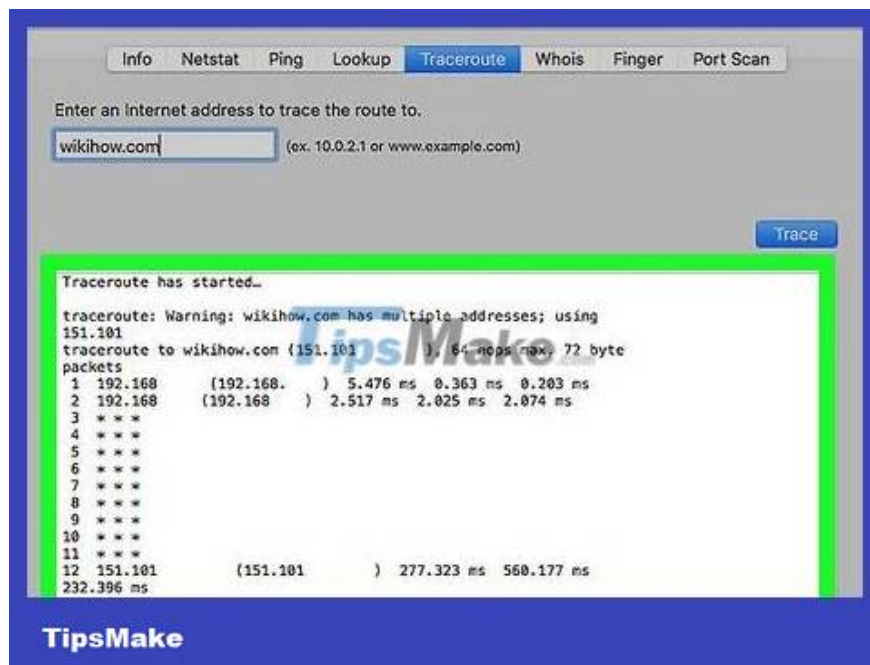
Info Netstat Ping Lookup Traceroute Whois Finger Port Scan

Enter an Internet address to trace the route to.

wikihow.com (ex. 10.0.2.1 or www.example.com)

Trace

Traceroute has started…

traceroute: Warning: wikihow.com has multiple addresses; using 151.101
traceroute to wikihow.com (151.101 ), 64 hops max, 72 byte packets
1 192.168 (192.168. ) 5.476 ms 0.363 ms 0.203 ms
2 192.168 (192.168 ) 2.517 ms 2.025 ms 2.074 ms
3 * * *
4 * * *
5 * * *
6 * * *
7 * * *
8 * * *
9 * * *
10 * * *
11 * * *
12 151.101 (151.101 ) 277.323 ms 560.177 ms 232.396 ms

TipsMake

TipsMake